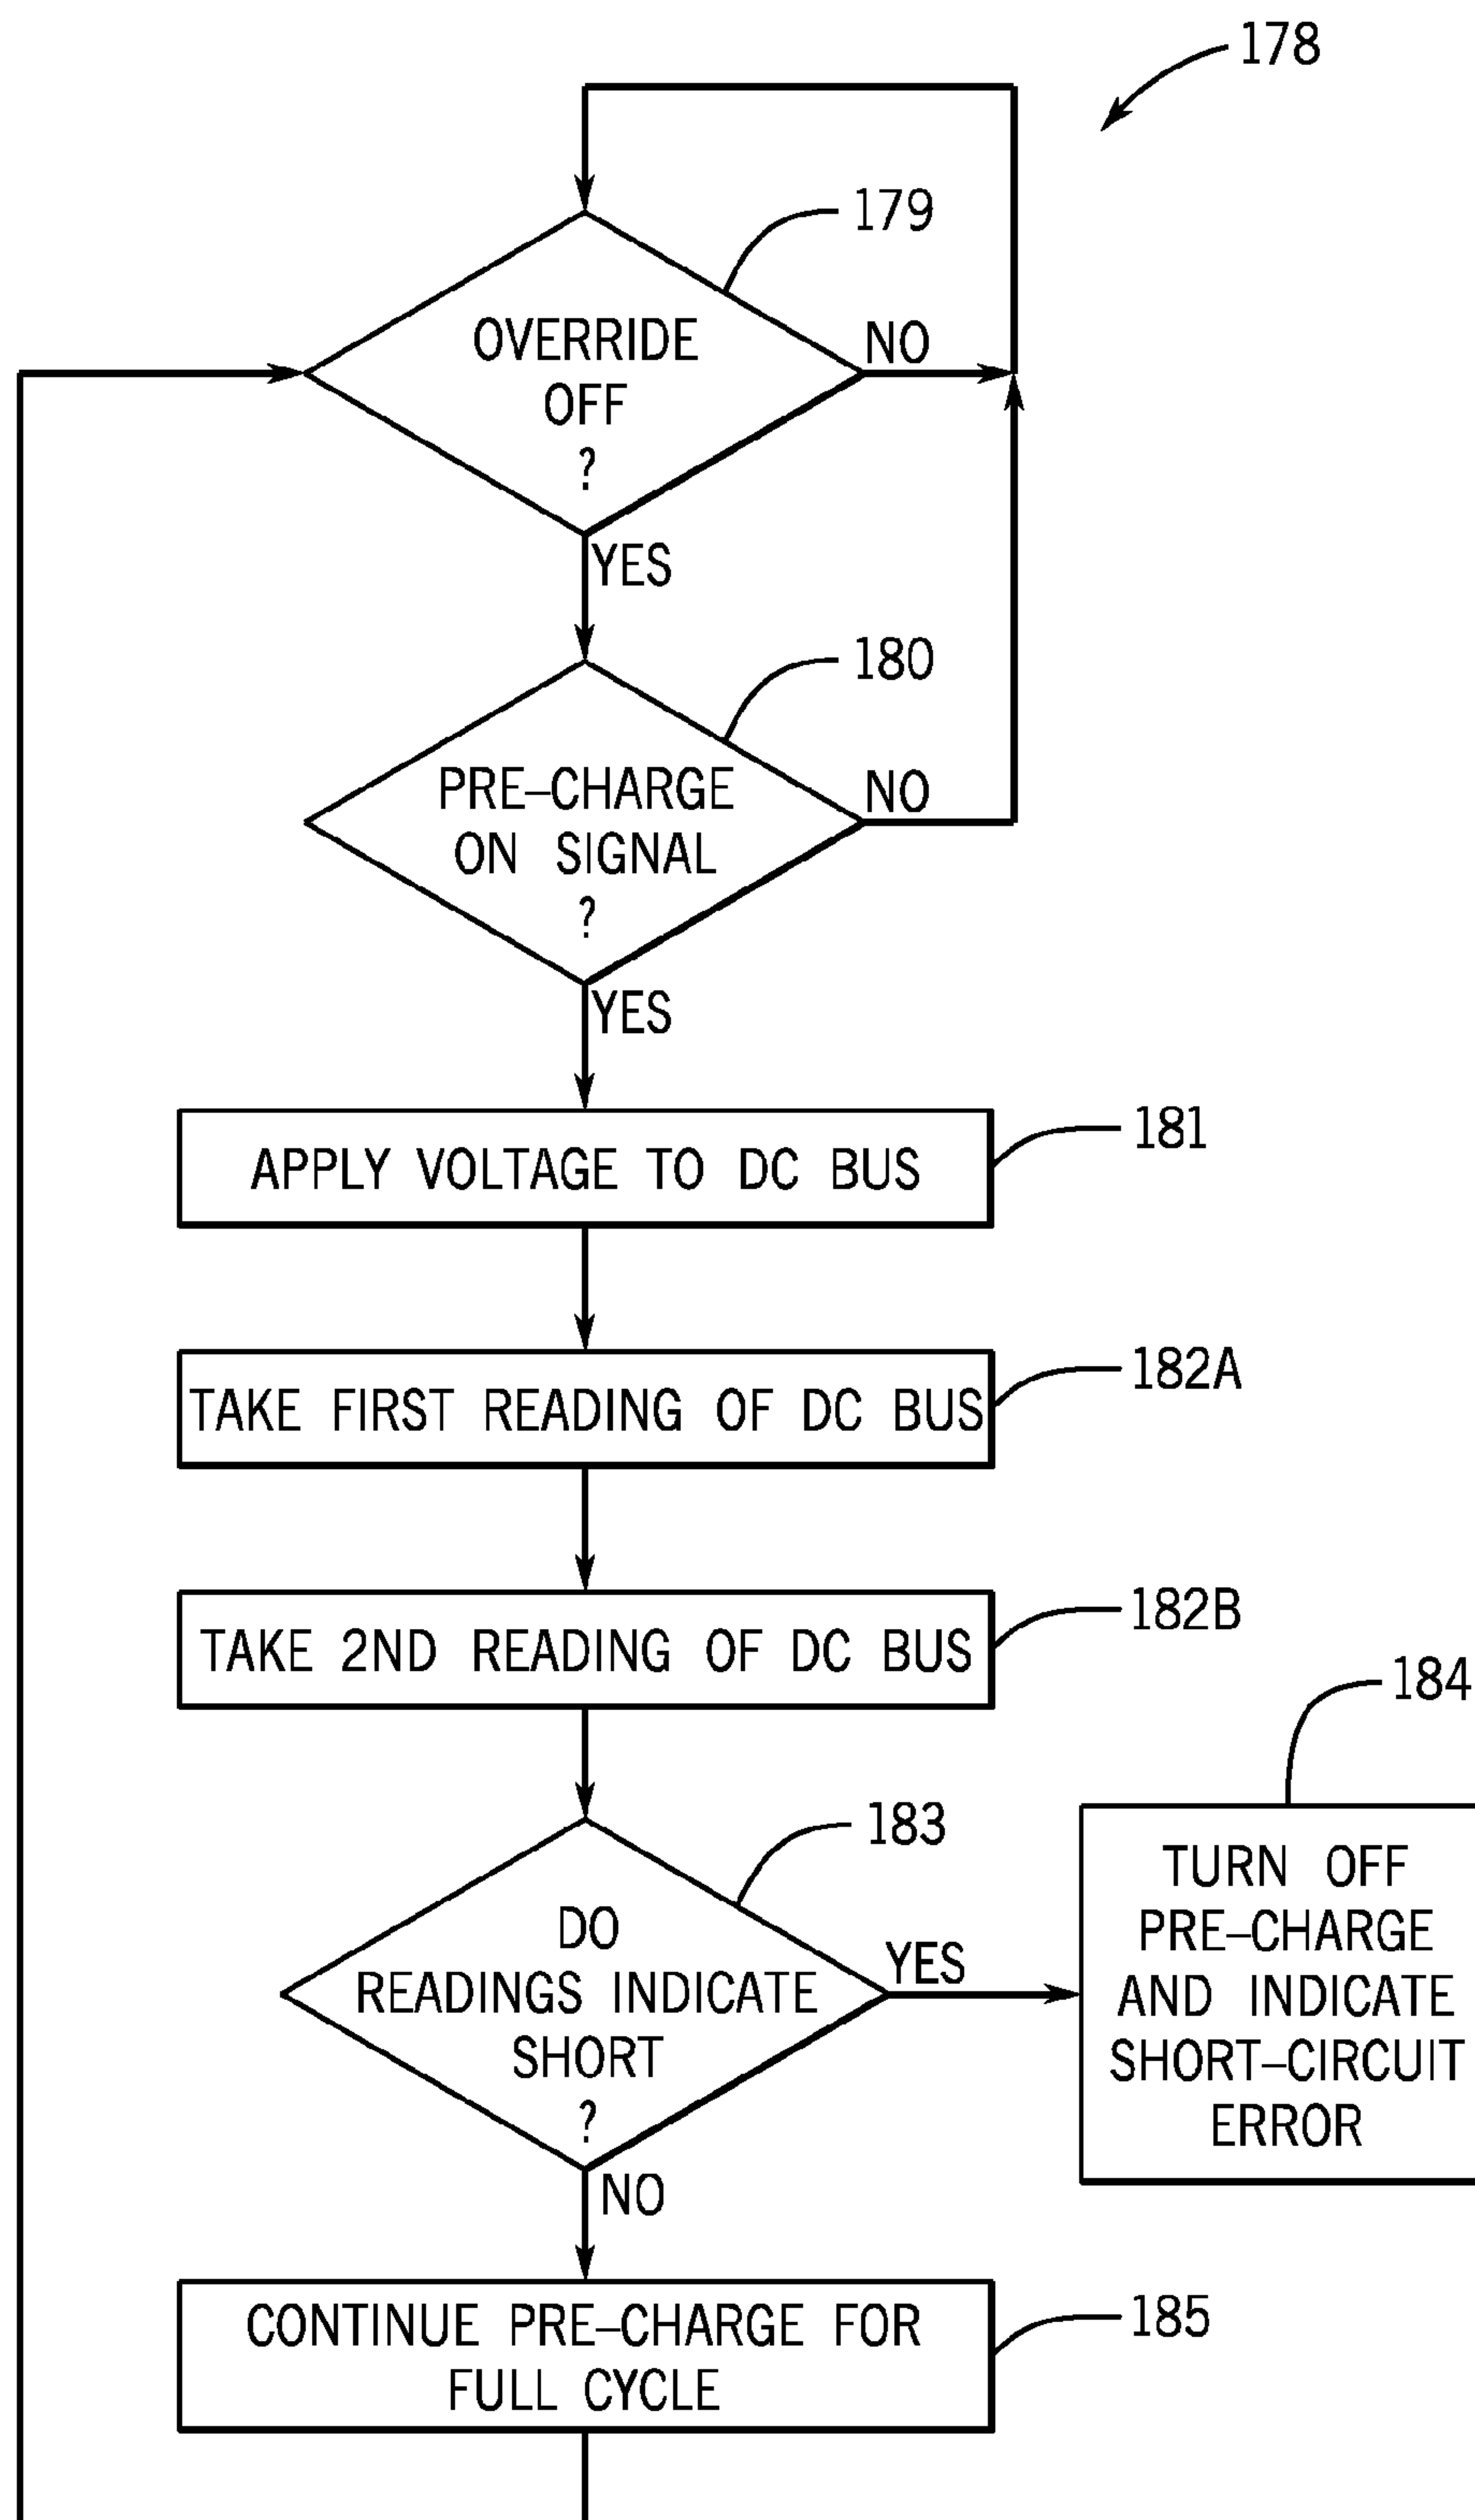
178

179

OVERRIDE OFF ?

NO

YES

180

PRE–CHARGE ON SIGNAL ?

NO

YES

APPLY VOLTAGE TO DC BUS

181

TAKE FIRST READING OF DC BUS

182A

TAKE 2ND READING OF DC BUS

182B

184

183

DO READINGS INDICATE SHORT ?

YES

TURN OFF PRE–CHARGE AND INDICATE SHORT–CIRCUIT ERROR

NO

CONTINUE PRE–CHARGE FOR FULL CYCLE

185